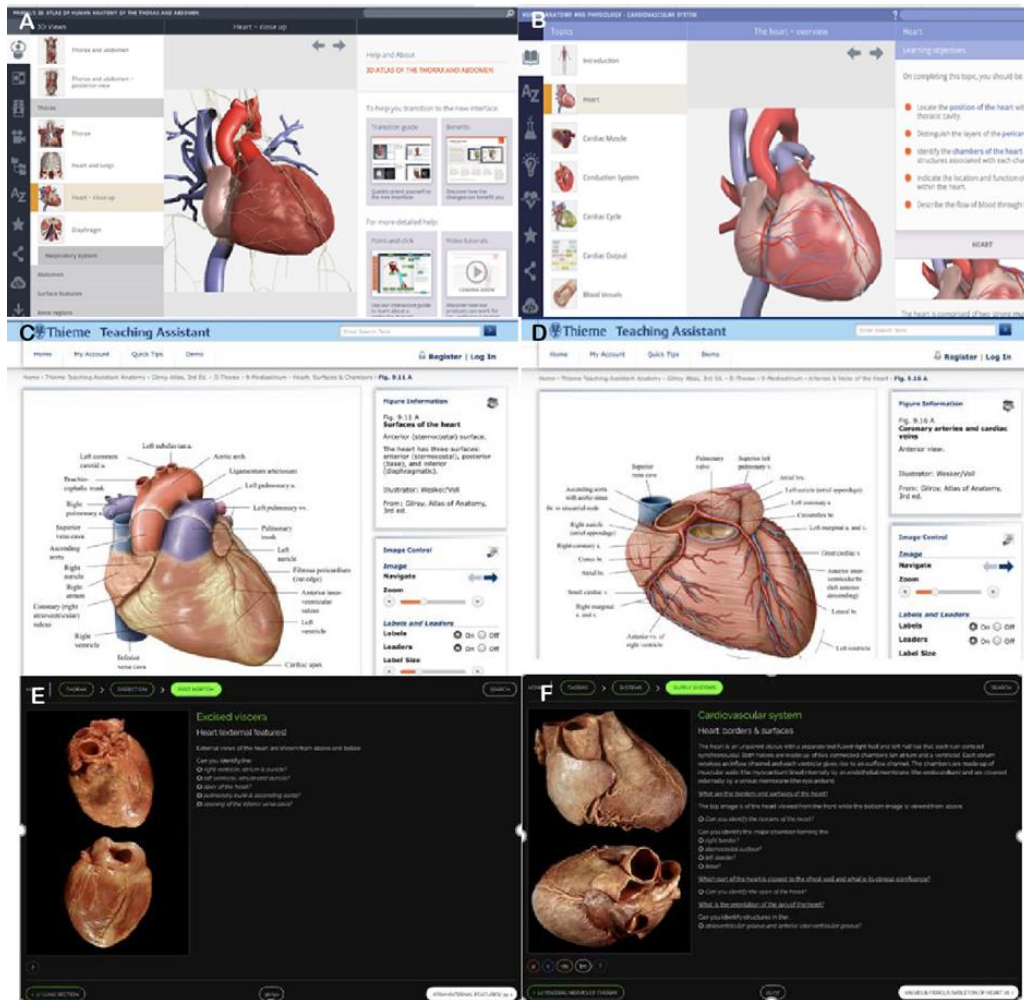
A

3D Views

Heart – close up

Thorax and abdomen

Thorax and abdomen – posterior view

Thorax

Thorax

Heart and lungs

Heart – close up

Diaphragm

Respiratory system

Abdomen

Surface features

Bone regions

Help and About

3D ATLAS OF THE THORAX AND ABDOMEN

To help you transition to the new interface:

Transition guide

Benefits

For more detailed help:

Point and click

Video tutorials

B

ANATOMY AND PHYSIOLOGY - CARDIOVASCULAR SYSTEM

Topics

The heart – overview

Heart

Learning objectives

Introduction

Heart

Cardiac Muscle

Conduction System

Cardiac Cycle

Cardiac Output

Blood Vessels

On completing this topic, you should be

Locate the position of the heart within the thoracic cavity.

Distinguish the layers of the pericar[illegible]

Identify the chambers of the heart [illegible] structures associated with each ch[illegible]

Indicate the location and function o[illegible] within the heart.

Describe the flow of blood through t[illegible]

HEART

C

Thieme Teaching Assistant

Enter Search Term

Home My Account Quick Tips Demo

Register | Log In

Home › Thieme Teaching Assistant Anatomy › Gilroy Atlas, 3rd Ed. › D Thorax › 9 Mediastinum › Heart: Surfaces & Chambers › Fig. 9.11 A

Left subclavian a.

Left common carotid a.

Aortic arch

Brachiocephalic trunk

Ligamentum arteriosum

Left pulmonary a.

Right pulmonary a.

Left pulmonary vv.

Superior vena cava

Pulmonary trunk

Ascending aorta

Left auricle

Right auricle

Fibrous pericardium (cut edge)

Right atrium

Coronary (right atrioventricular) sulcus

Anterior interventricular sulcus

Left ventricle

Right ventricle

Inferior vena cava

Cardiac apex

Figure Information

Fig. 9.11 A

Surfaces of the heart

Anterior (sternocostal) surface.

The heart has three surfaces: anterior (sternocostal), posterior (base), and inferior (diaphragmatic).

Illustrator: Wesker/Voll

From: Gilroy, Atlas of Anatomy, 3rd ed.

Image Control

Image

Navigate

Zoom

Labels and Leaders

Labels On Off

Leaders On Off

Label Size

D

Thieme Teaching Assistant

Enter Search Term

Home My Account Quick Tips Demo

Register | Log In

Home › Thieme Teaching Assistant Anatomy › Gilroy Atlas, 3rd Ed. › D Thorax › 9 Mediastinum › Arteries & Veins of the Heart › Fig. 9.16 A

Superior vena cava

Pulmonary valve

Superior left pulmonary v.

Ascending aorta with aortic sinus

Br. to sinoatrial node

Atrial br.

Left auricle (atrial appendage)

Right auricle (atrial appendage)

Left coronary a.

Circumflex br.

Right coronary a.

Left marginal a. and v.

Conus br.

Great cardiac v.

Atrial br.

Anterior interventricular a. (left anterior descending)

Small cardiac v.

Lateral br.

Right marginal a. and v.

Anterior vv. of right ventricle

Left ventricle

Figure Information

Fig. 9.16 A

Coronary arteries and cardiac veins

Anterior view.

Illustrator: Wesker/Voll

From: Gilroy, Atlas of Anatomy, 3rd ed.

Image Control

Image

Navigate

Zoom

Labels and Leaders

Labels On Off

Leaders On Off

Label Size

E

THORAX DISSECTION POST MORTEM

SEARCH

Excised viscera

Heart (external features)

External views of the heart are shown from above and below.

Can you identify the:

right ventricle, atrium & auricle?

left ventricle, atrium and auricle?

apex of the heart?

pulmonary trunk & ascending aorta?

opening of the inferior vena cava?

F

THORAX SYSTEMS SURFACE SYSTEMS

SEARCH

Cardiovascular system

Heart: borders & surfaces

What are the borders and surfaces of the heart?

Can you identify the borders of the heart?

Can you identify the major chambers forming the:

right border?

sternocostal surface?

left border?

base?

Which part of the heart is closest to the chest wall and what is its clinical significance?

Can you identify the apex of the heart?

What is the orientation of the axis of the heart?

Can you identify structures in the:

atrioventricular groove and anterior interventricular groove?